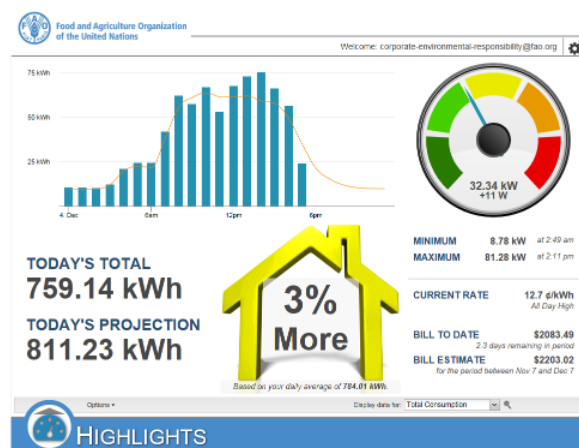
Food and Agriculture Organization of the United Nations

Welcome: corporate-environmental-responsibility@fao.org

75 kWh
50 kWh
25 kWh
4. Dec
6am
12pm
6pm

32.34 kW
+11 W

MINIMUM 8.78 kW at 2:49 am
MAXIMUM 81.28 kW at 2:11 pm

TODAY'S TOTAL
759.14 kWh

TODAY'S PROJECTION
811.23 kWh

3%
More

Based on your daily average of 784.01 kWh.

CURRENT RATE 12.7 ¢/kWh
All Day High

BILL TO DATE $2083.49
2.3 days remaining in period

BILL ESTIMATE $2203.02
for the period between Nov 7 and Dec 7

Options ▾
Display data for: Total Consumption

HIGHLIGHTS